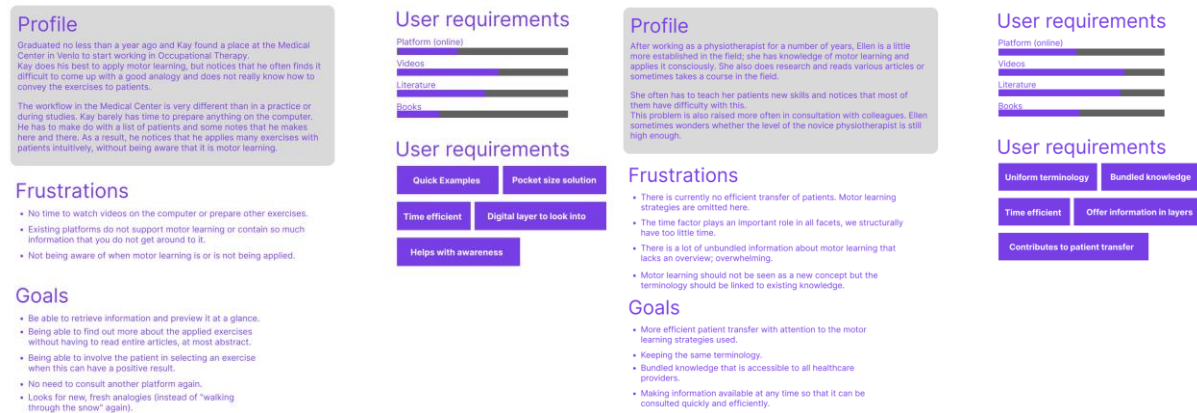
Profile

Graduated no less than a year ago and Kay found a place at the Medical Center in Venlo to start working in Occupational Therapy. Kay does his best to apply motor learning, but notices that he often finds it difficult to come up with a good analogy and does not really know how to convey the exercises to patients.

The workflow in the Medical Center is very different than in a practice or during studies. Kay barely has time to prepare anything on the computer. He has to make do with a list of patients and some notes that he makes here and there. As a result, he notices that he applies many exercises with patients intuitively, without being aware that it is motor learning.

Frustrations

• No time to watch videos on the computer or prepare other exercises.
• Existing platforms do not support motor learning or contain so much information that you do not get around to it.
• Not being aware of when motor learning is or is not being applied.

Goals

• Be able to retrieve information and preview it at a glance.
• Being able to find out more about the applied exercises without having to read entire articles, at most abstract.
• Being able to involve the patient in selecting an exercise when this can have a positive result.
• No need to consult another platform again.
• Looks for new, fresh analogies (instead of "walking through the snow" again).

User requirements

Platform (online)
Videos
Literature
Books

User requirements

Quick Examples
Pocket size solution
Time efficient
Digital layer to look into
Helps with awareness

Profile

After working as a physiotherapist for a number of years, Ellen is a little more established in the field; she has knowledge of motor learning and applies it consciously. She also does research and reads various articles or sometimes takes a course in the field.

She often has to teach her patients new skills and notices that most of them have difficulty with this.
This problem is also raised more often in consultation with colleagues. Ellen sometimes wonders whether the level of the novice physiotherapist is still high enough.

Frustrations

• There is currently no efficient transfer of patients. Motor learning strategies are omitted here.
• The time factor plays an important role in all facets, we structurally have too little time.
• There is a lot of unbundled information about motor learning that lacks an overview; overwhelming.
• Motor learning should not be seen as a new concept but the terminology should be linked to existing knowledge.

Goals

• More efficient patient transfer with attention to the motor learning strategies used.
• Keeping the same terminology.
• Bundled knowledge that is accessible to all healthcare providers.
• Making information available at any time so that it can be consulted quickly and efficiently.

User requirements

Platform (online)
Videos
Literature
Books

User requirements

Uniform terminology
Bundled knowledge
Time efficient
Offer information in layers
Contributes to patient transfer